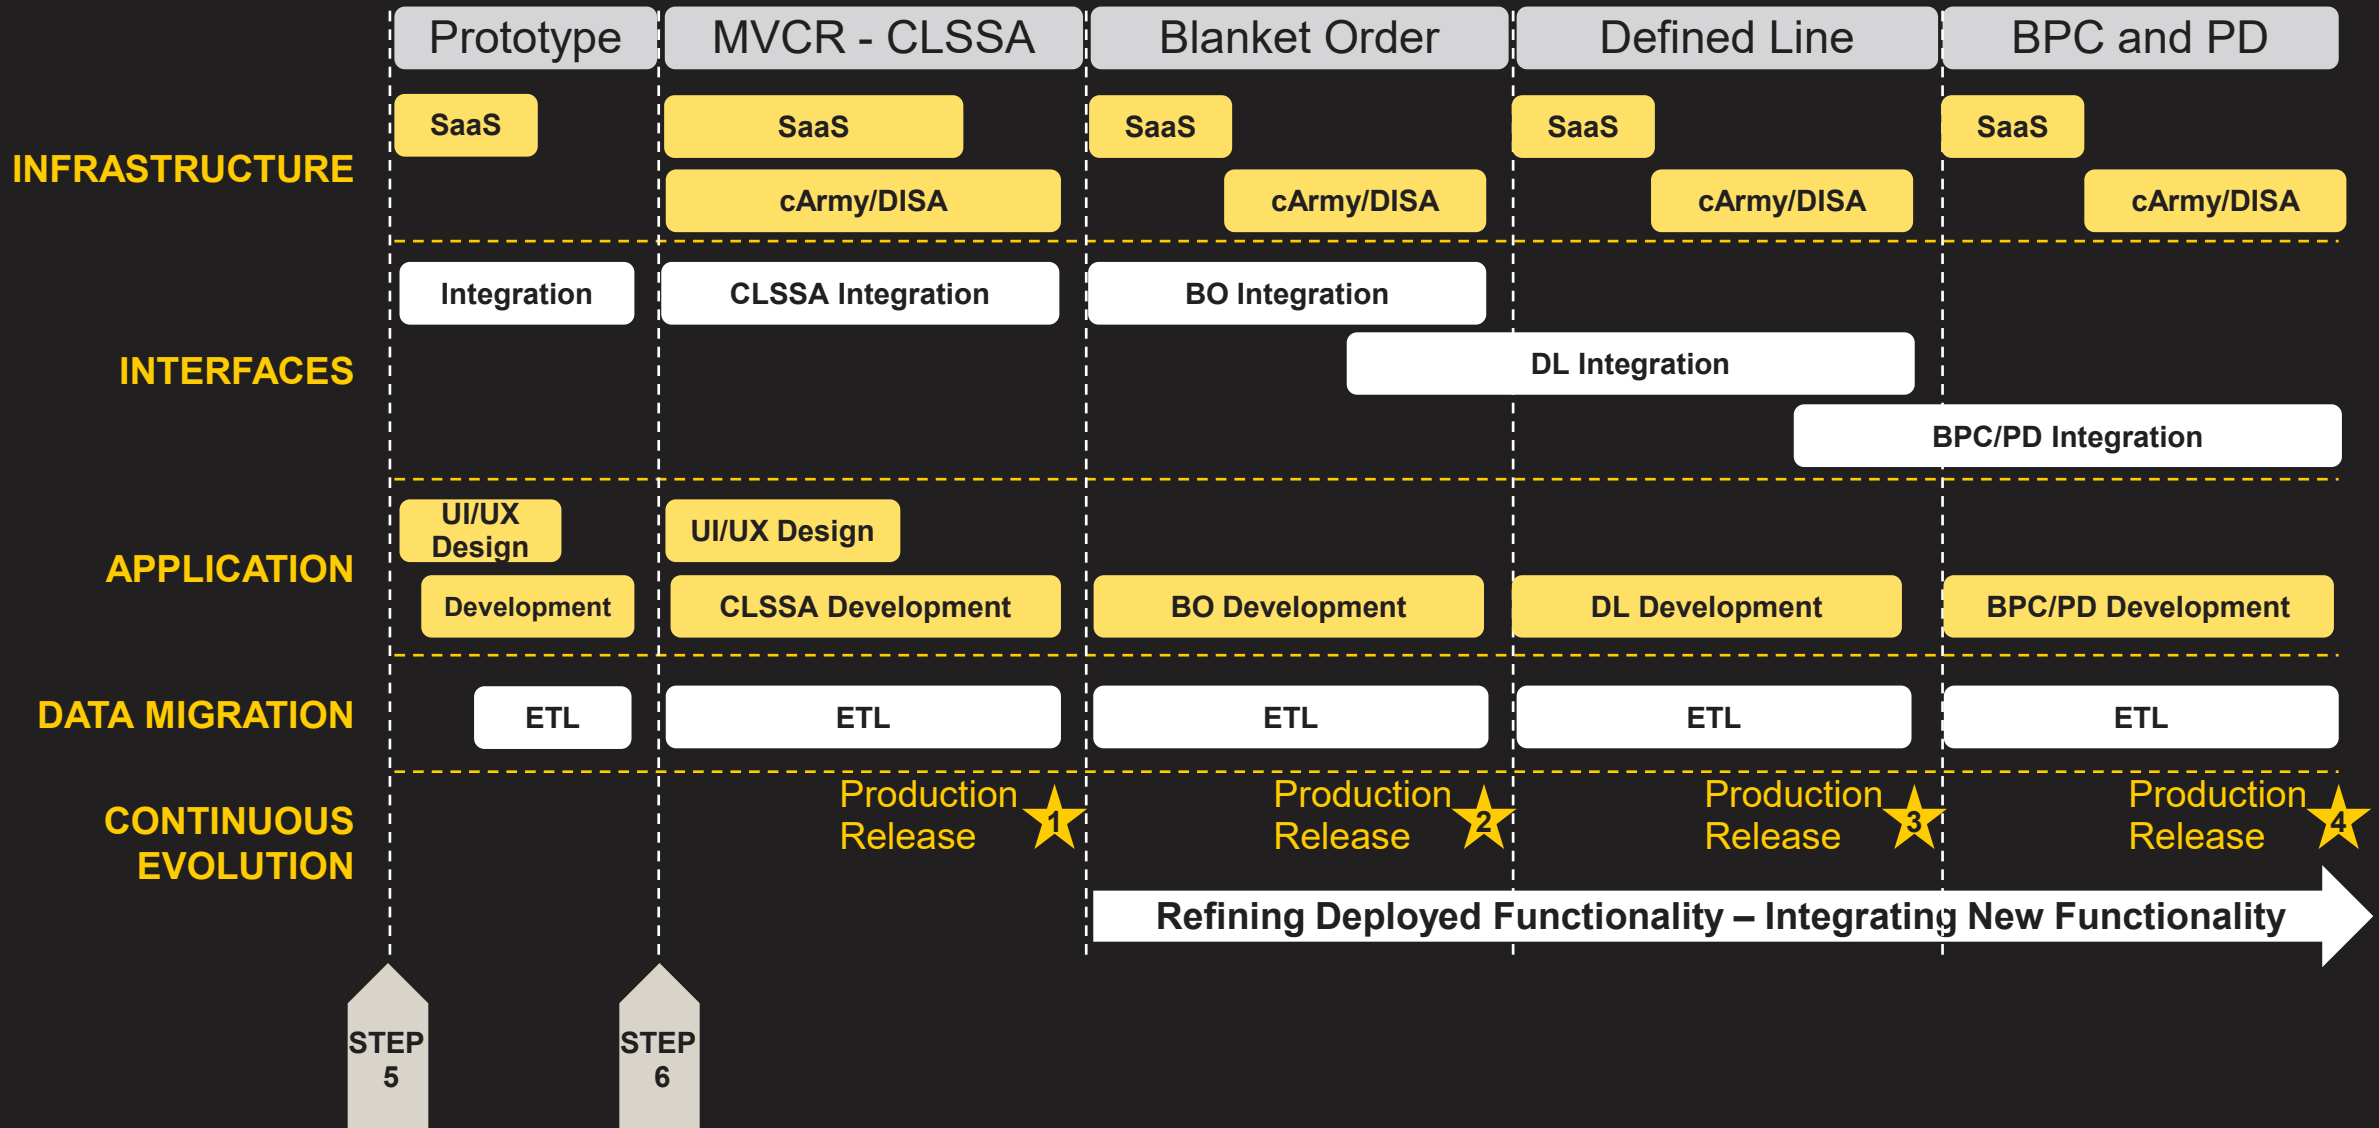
Prototype | MVCR - CLSSA | Blanket Order | Defined Line | BPC and PD

INFRASTRUCTURE

SaaS
SaaS
cArmy/DISA
SaaS
cArmy/DISA
SaaS
cArmy/DISA
SaaS
cArmy/DISA

INTERFACES

Integration
CLSSA Integration
BO Integration
DL Integration
BPC/PD Integration

APPLICATION

UI/UX Design
Development
UI/UX Design
CLSSA Development
BO Development
DL Development
BPC/PD Development

DATA MIGRATION

ETL
ETL
ETL
ETL
ETL

CONTINUOUS EVOLUTION

Production Release 1
Production Release 2
Production Release 3
Production Release 4

Refining Deployed Functionality – Integrating New Functionality

STEP 5
STEP 6